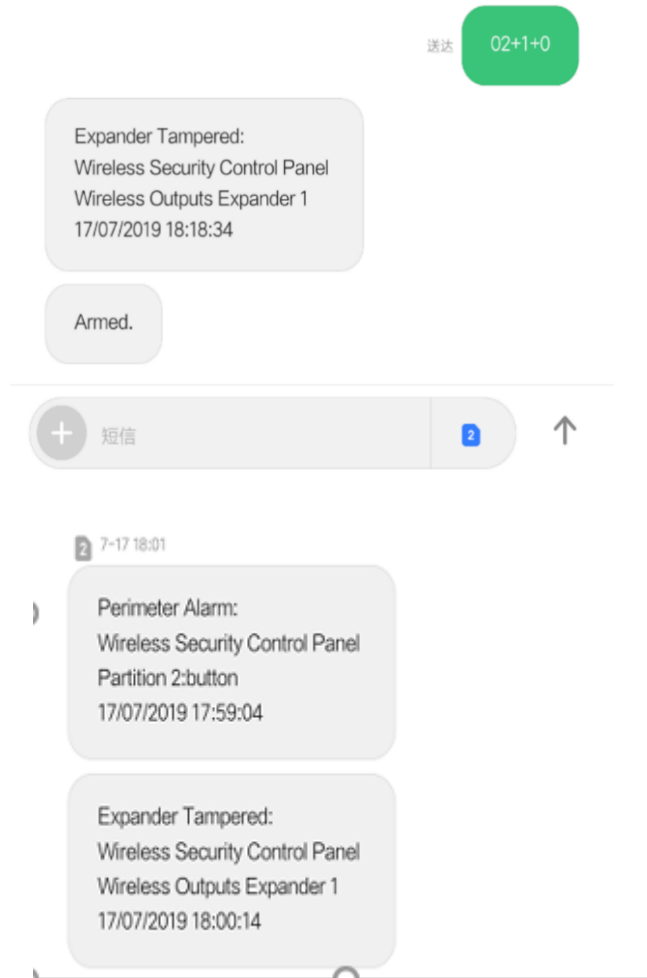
送达 02+1+0

Expander Tampered:
Wireless Security Control Panel
Wireless Outputs Expander 1
17/07/2019 18:18:34

Armed.

短信 2

2 7-17 18:01

Perimeter Alarm:
Wireless Security Control Panel
Partition 2:button
17/07/2019 17:59:04

Expander Tampered:
Wireless Security Control Panel
Wireless Outputs Expander 1
17/07/2019 18:00:14